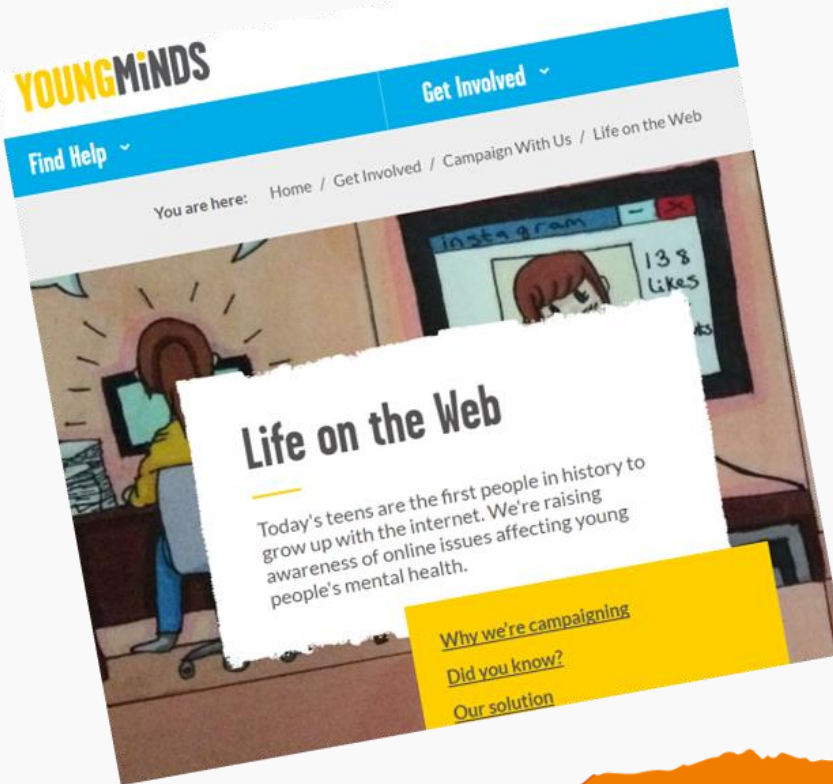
YOUNGMiNDS

Find Help

Get Involved

You are here: Home / Get Involved / Campaign With Us / Life on the Web

instagram

138 Likes

Life on the Web

Today's teens are the first people in history to grow up with the internet. We're raising awareness of online issues affecting young people's mental health.

Why we're campaigning

Did you know?

Our solution